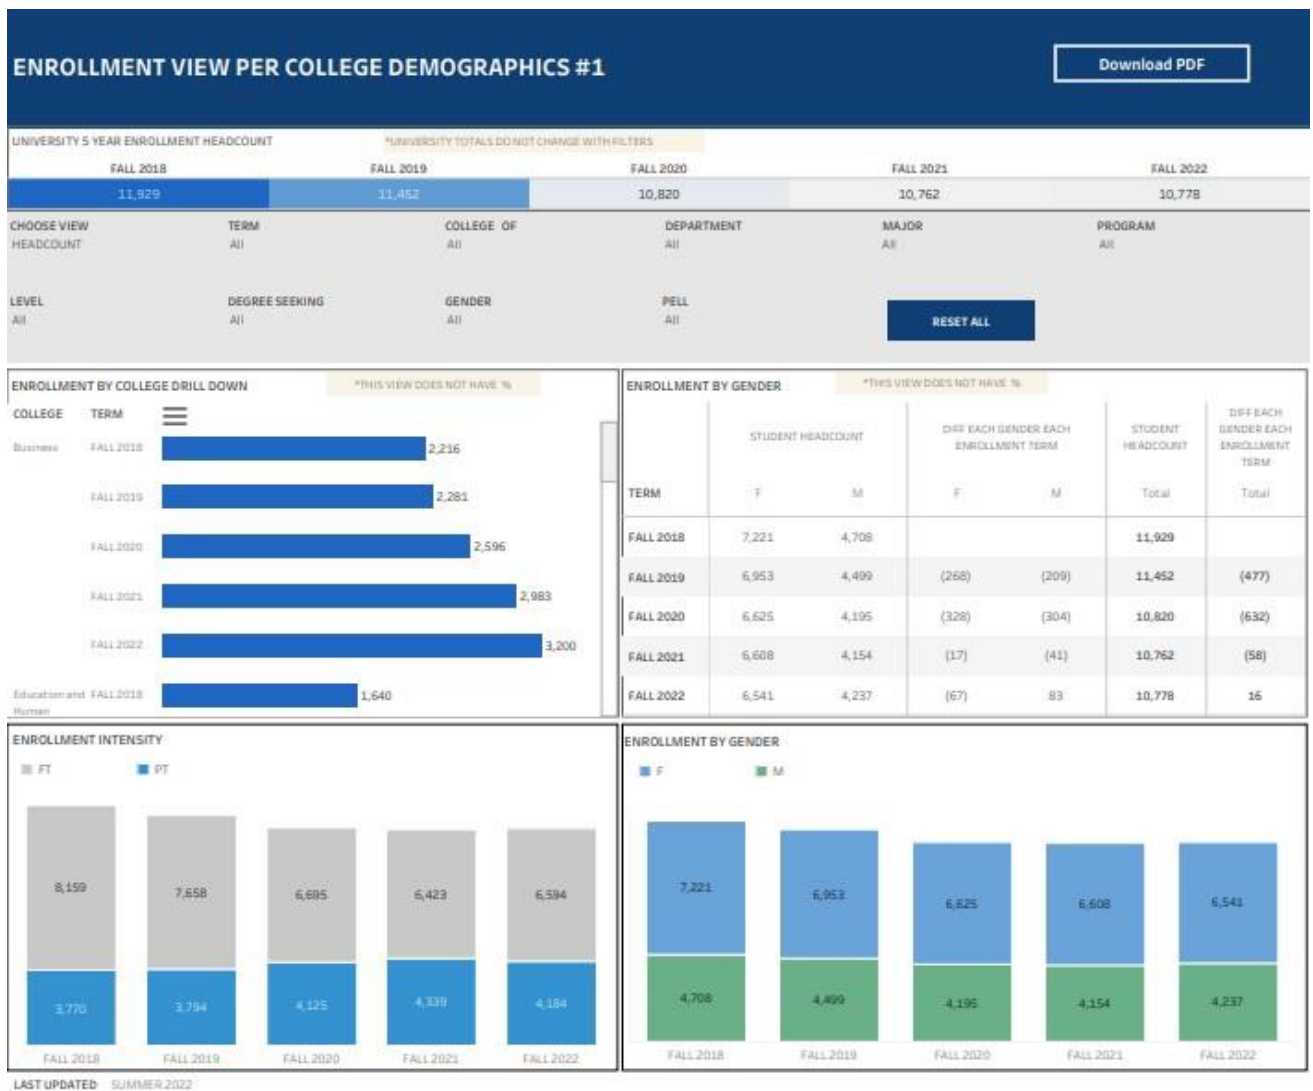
ENROLLMENT VIEW PER COLLEGE DEMOGRAPHICS #1

Download PDF

UNIVERSITY 5 YEAR ENROLLMENT HEADCOUNT

*UNIVERSITY TOTALS DO NOT CHANGE WITH FILTERS

| FALL 2018 | FALL 2019 | FALL 2020 | FALL 2021 | FALL 2022 |
|---|---|---|---|---|
| 11,929 | 11,452 | 10,820 | 10,762 | 10,778 |

CHOOSE VIEW
HEADCOUNT

TERM
All

COLLEGE OF
All

DEPARTMENT
All

MAJOR
All

PROGRAM
All

LEVEL
All

DEGREE SEEKING
All

GENDER
All

PELL
All

RESET ALL

ENROLLMENT BY COLLEGE DRILL DOWN

*THIS VIEW DOES NOT HAVE %

COLLEGE TERM

Business FALL 2018 2,216
FALL 2019 2,281
FALL 2020 2,596
FALL 2021 2,983
FALL 2022 3,200
Education and Human FALL 2018 1,640

ENROLLMENT BY GENDER

*THIS VIEW DOES NOT HAVE %

| TERM | STUDENT HEADCOUNT F | STUDENT HEADCOUNT M | DIFF EACH GENDER EACH ENROLLMENT TERM F | DIFF EACH GENDER EACH ENROLLMENT TERM M | STUDENT HEADCOUNT Total | DIFF EACH GENDER EACH ENROLLMENT TERM Total |
|---|---|---|---|---|---|---|
| FALL 2018 | 7,221 | 4,708 | | | 11,929 | |
| FALL 2019 | 6,953 | 4,499 | (268) | (209) | 11,452 | (477) |
| FALL 2020 | 6,625 | 4,195 | (328) | (304) | 10,820 | (632) |
| FALL 2021 | 6,608 | 4,154 | (17) | (41) | 10,762 | (58) |
| FALL 2022 | 6,541 | 4,237 | (67) | 83 | 10,778 | 16 |

ENROLLMENT INTENSITY

FT PT

8,159 7,658 6,695 6,423 6,594
3,770 3,794 4,125 4,339 4,184
FALL 2018 FALL 2019 FALL 2020 FALL 2021 FALL 2022

ENROLLMENT BY GENDER

F M

7,221 6,953 6,625 6,608 6,541
4,708 4,499 4,195 4,154 4,237
FALL 2018 FALL 2019 FALL 2020 FALL 2021 FALL 2022

LAST UPDATED SUMMER 2022